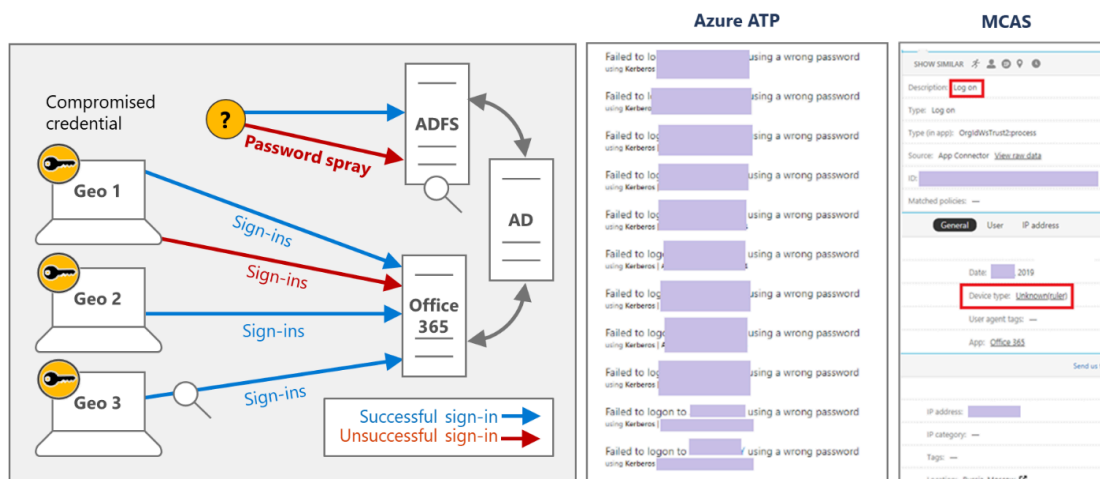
Compromised credential

?

ADFS

Password spray

Geo 1

Sign-ins

Sign-ins

AD

Geo 2

Sign-ins

Office 365

Geo 3

Sign-ins

Successful sign-in
Unsuccessful sign-in

Azure ATP

Failed to log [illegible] using a wrong password
using Kerberos

Failed to l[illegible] using a wrong password
using Kerberos

Failed to log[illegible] using a wrong password
using Kerberos

Failed to log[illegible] using a wrong password
using Kerberos

Failed to log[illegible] using a wrong password
using Kerberos

Failed to log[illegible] using a wrong password
using Kerberos | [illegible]

Failed to log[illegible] using a wrong password
using Kerberos

Failed to log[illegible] using a wrong password
using Kerberos | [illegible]

Failed to log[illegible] using a wrong password
using Kerberos

Failed to logon to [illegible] using a wrong password
using Kerberos | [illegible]

Failed to logon to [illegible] using a wrong password
using Kerberos | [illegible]

MCAS

SHOW SIMILAR

Description: Log on

Type: Log on

Type (in app): OrgIdWsTrust2:process

Source: App Connector View raw data

ID: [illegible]

Matched policies: —

General User IP address

Date: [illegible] 2019

Device type: Unknown(ruler)

User agent tags: —

App: Office 365

Send us

IP address: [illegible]

IP category: —

Tags: —